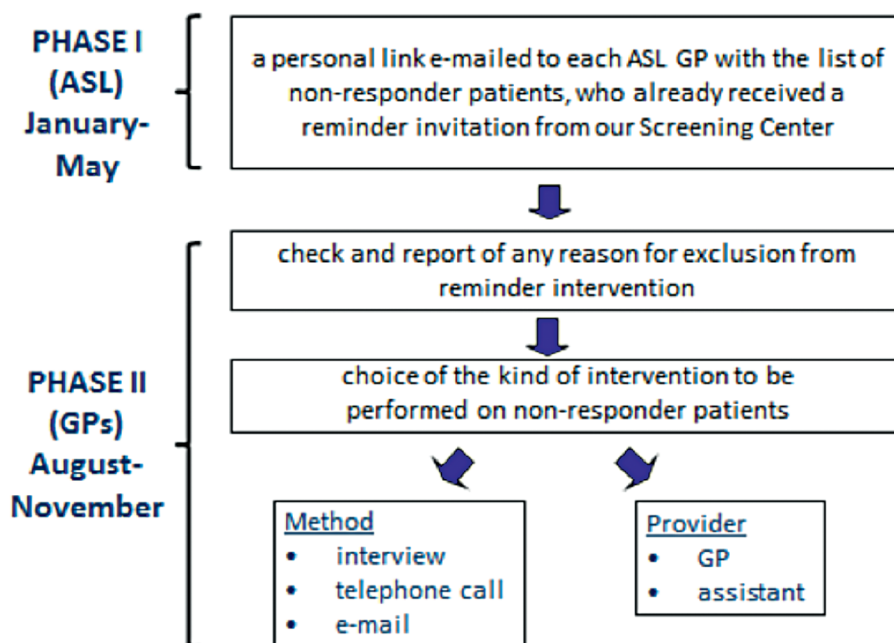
PHASE I
(ASL)
January-
May

a personal link e-mailed to each ASL GP with the list of non-responder patients, who already received a reminder invitation from our Screening Center

PHASE II
(GPs)
August-
November

check and report of any reason for exclusion from reminder intervention

choice of the kind of intervention to be performed on non-responder patients

Method
• interview
• telephone call
• e-mail

Provider
• GP
• assistant